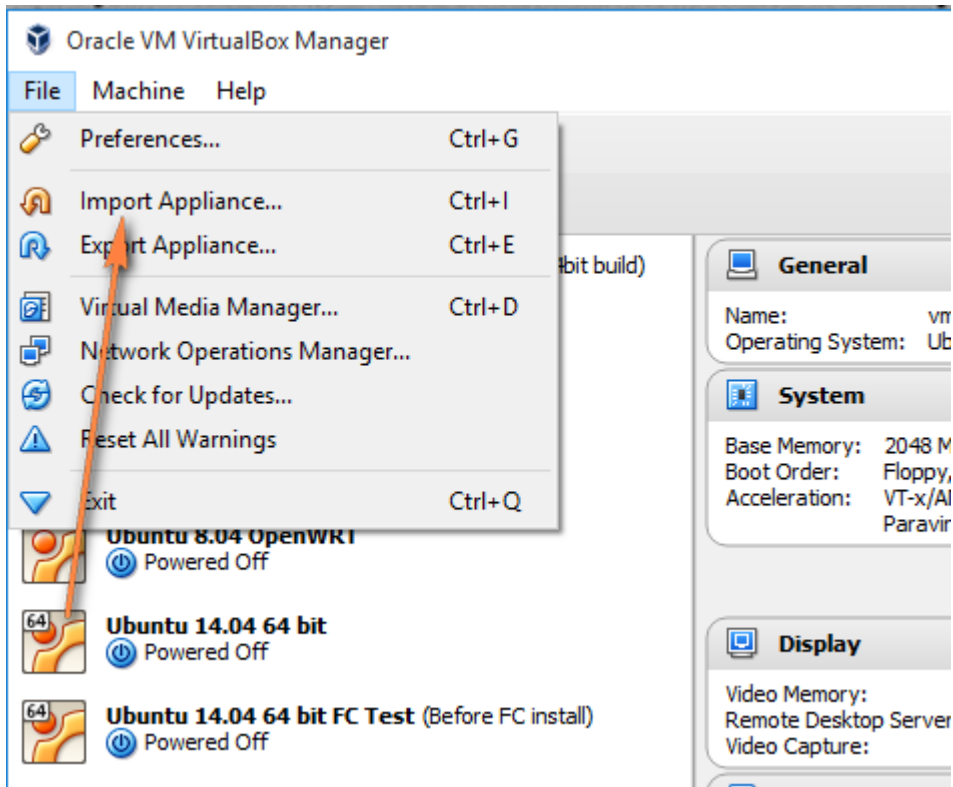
Oracle VM VirtualBox Manager

File Machine Help

Preferences... Ctrl+G

Import Appliance... Ctrl+I

Export Appliance... Ctrl+E

Virtual Media Manager... Ctrl+D

Network Operations Manager...

Check for Updates...

Reset All Warnings

Exit Ctrl+Q

4bit build)

Ubuntu 8.04 OpenWRT
Powered Off

64
Ubuntu 14.04 64 bit
Powered Off

64
Ubuntu 14.04 64 bit FC Test (Before FC install)
Powered Off

General

Name: vm
Operating System: Ub

System

Base Memory: 2048 M
Boot Order: Floppy,
Acceleration: VT-x/A
Paravir

Display

Video Memory:
Remote Desktop Server
Video Capture: